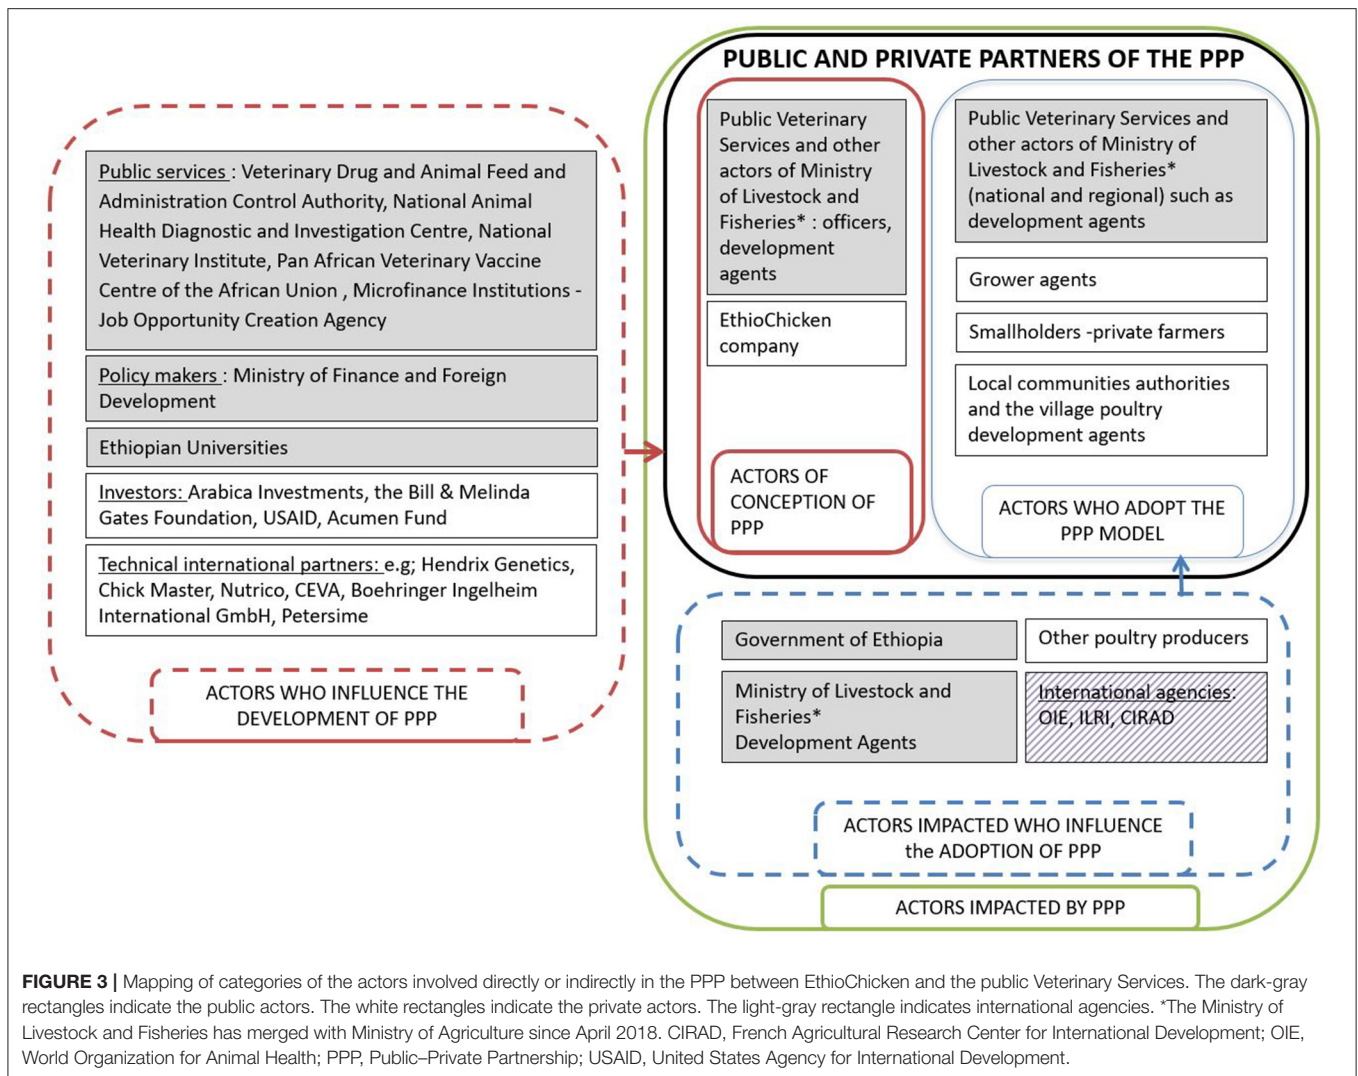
Public services : Veterinary Drug and Animal Feed and Administration Control Authority, National Animal Health Diagnostic and Investigation Centre, National Veterinary Institute, Pan African Veterinary Vaccine Centre of the African Union , Microfinance Institutions - Job Opportunity Creation Agency

Policy makers : Ministry of Finance and Foreign Development

Ethiopian Universities

Investors: Arabica Investments, the Bill & Melinda Gates Foundation, USAID, Acumen Fund

Technical international partners: e.g; Hendrix Genetics, Chick Master, Nutrico, CEVA, Boehringer Ingelheim International GmbH, Petersime

ACTORS WHO INFLUENCE THE DEVELOPMENT OF PPP

PUBLIC AND PRIVATE PARTNERS OF THE PPP

Public Veterinary Services and other actors of Ministry of Livestock and Fisheries* : officers, development agents

EthioChicken company

ACTORS OF CONCEPTION OF PPP

Public Veterinary Services and other actors of Ministry of Livestock and Fisheries* (national and regional) such as development agents

Grower agents

Smallholders -private farmers

Local communities authorities and the village poultry development agents

ACTORS WHO ADOPT THE PPP MODEL

Government of Ethiopia

Other poultry producers

Ministry of Livestock and Fisheries* Development Agents

International agencies: OIE, ILRI, CIRAD

ACTORS IMPACTED WHO INFLUENCE the ADOPTION OF PPP

ACTORS IMPACTED BY PPP

FIGURE 3 | Mapping of categories of the actors involved directly or indirectly in the PPP between EthioChicken and the public Veterinary Services. The dark-gray rectangles indicate the public actors. The white rectangles indicate the private actors. The light-gray rectangle indicates international agencies. *The Ministry of Livestock and Fisheries has merged with Ministry of Agriculture since April 2018. CIRAD, French Agricultural Research Center for International Development; OIE, World Organization for Animal Health; PPP, Public–Private Partnership; USAID, United States Agency for International Development.